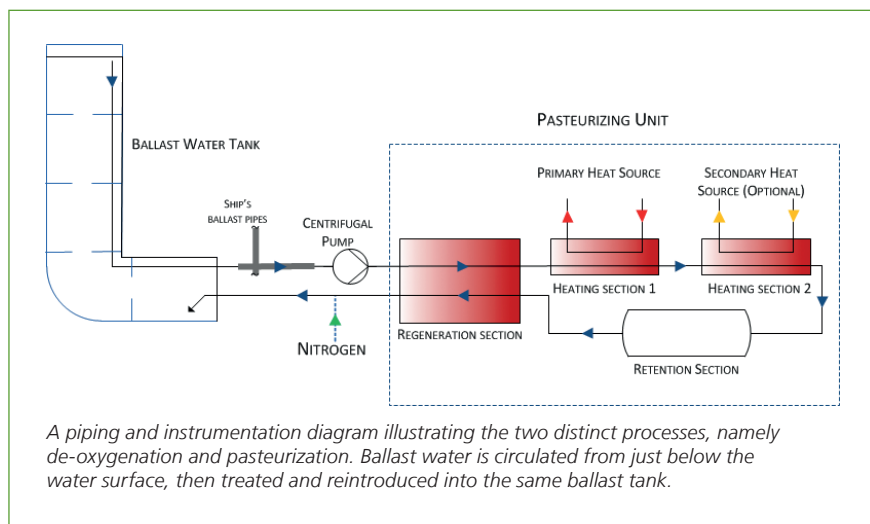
Pasteurizing Unit

Ballast Water Tank

Primary Heat Source

Secondary Heat Source (Optional)

Ship's ballast pipes

Centrifugal Pump

Heating section 1

Heating section 2

Regeneration section

Nitrogen

Retention Section

A piping and instrumentation diagram illustrating the two distinct processes, namely de-oxygenation and pasteurization. Ballast water is circulated from just below the water surface, then treated and reintroduced into the same ballast tank.